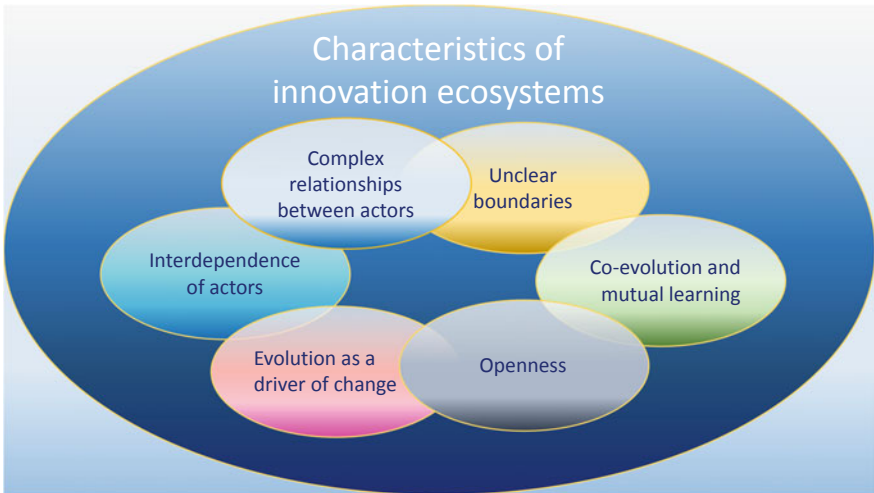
Characteristics of innovation ecosystems

Complex relationships between actors

Unclear boundaries

Interdependence of actors

Co-evolution and mutual learning

Evolution as a driver of change

Openness